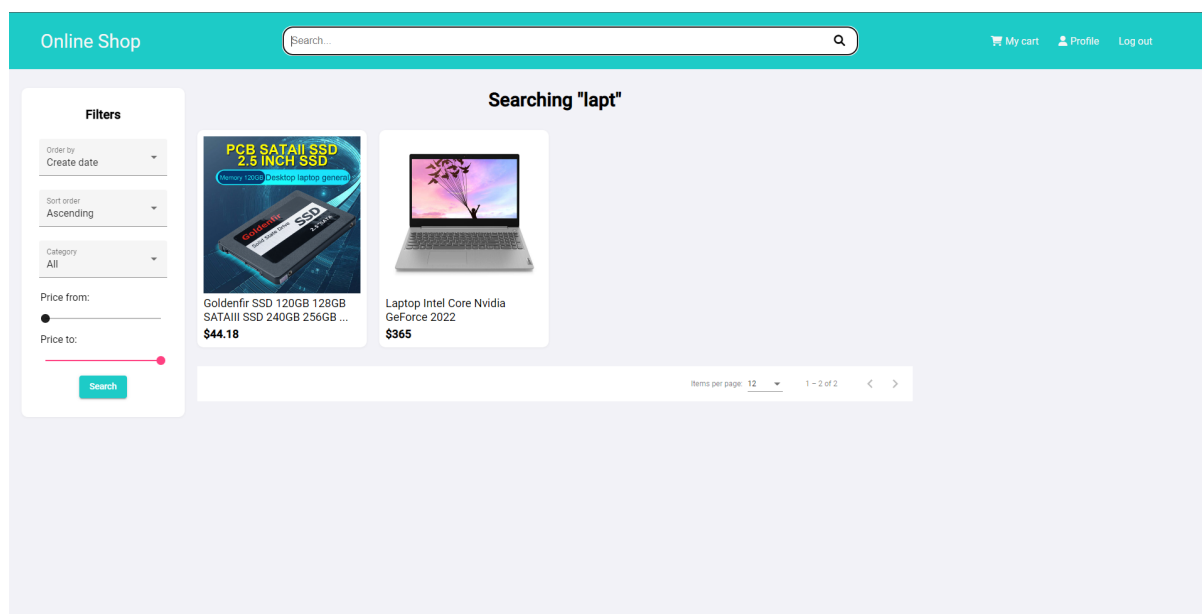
Online Shop

Search...

My cart Profile Log out

Filters

Order by
Create date

Sort order
Ascending

Category
All

Price from:

Price to:

Search

Searching "lapt"

PCB SATAII SSD 2.5 INCH SSD
Memory 120GB Desktop laptop general
Goldenfir SSD Solid State Drive 2.5"SATA

Goldenfir SSD 120GB 128GB SATAIII SSD 240GB 256GB ...
$44.18

Laptop Intel Core Nvidia GeForce 2022
$365

Items per page: 12

1 – 2 of 2